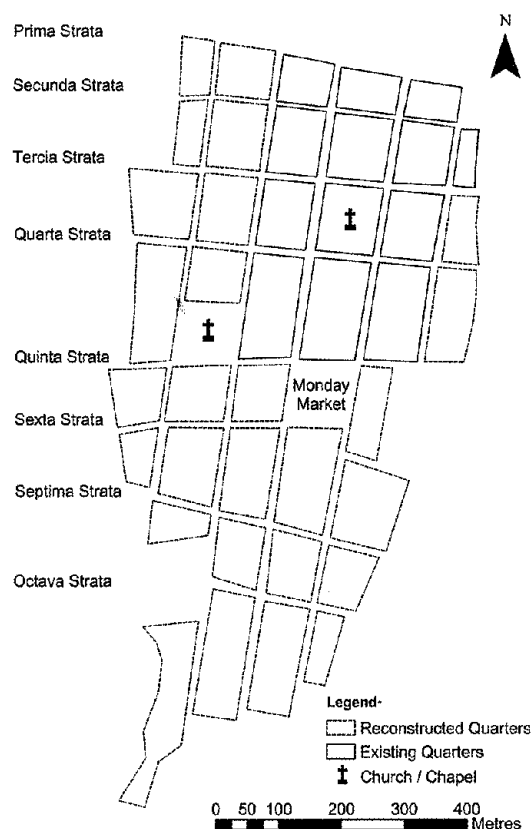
N

Prima Strata

Secunda Strata

Tercia Strata

Quarta Strata

Quinta Strata

Sexta Strata

Septima Strata

Octava Strata

Monday Market

Legend-
Reconstructed Quarters
Existing Quarters
Church / Chapel

0 50 100 200 300 400
Metres